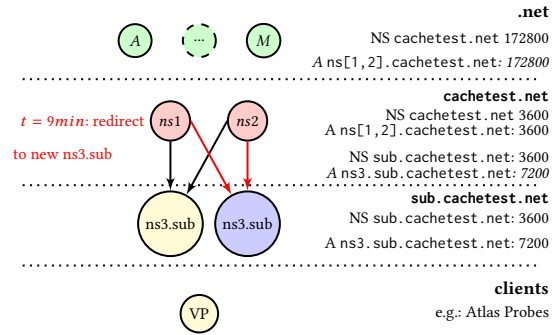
.net

A ... M

NS cachetest.net 172800

A ns[1,2].cachetest.net: 172800

cachetest.net

$t = 9min$: redirect to new ns3.sub

ns1 ns2

NS cachetest.net 3600

A ns[1,2].cachetest.net: 3600

NS sub.cachetest.net: 3600

A ns3.sub.cachetest.net: 7200

sub.cachetest.net

ns3.sub ns3.sub

NS sub.cachetest.net: 3600

A ns3.sub.cachetest.net: 7200

clients

VP

e.g.: Atlas Probes